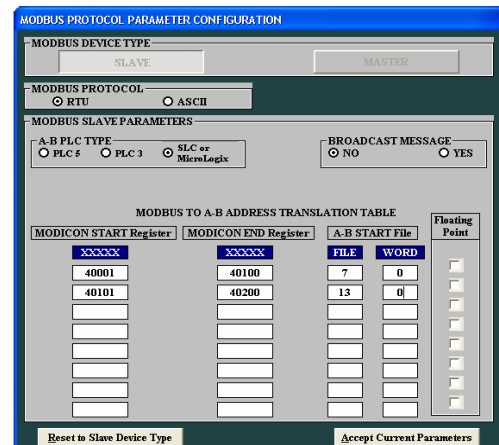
MODBUS PROTOCOL PARAMETER CONFIGURATION

MODBUS DEVICE TYPE

SLAVE

MASTER

MODBUS PROTOCOL

RTU

ASCII

MODBUS SLAVE PARAMETERS

A-B PLC TYPE

PLC 5

PLC 3

SLC or MicroLogix

BROADCAST MESSAGE

NO

YES

MODBUS TO A-B ADDRESS TRANSLATION TABLE

| MODICON START Register | MODICON END Register | A-B START File | | Floating Point |
|---|---|---|---|---|
| XXXXX | XXXXX | FILE | WORD | |
| 40001 | 40100 | 7 | 0 | |
| 40101 | 40200 | 13 | 0 | |
| | | | | |
| | | | | |
| | | | | |
| | | | | |
| | | | | |
| | | | | |

Reset to Slave Device Type

Accept Current Parameters